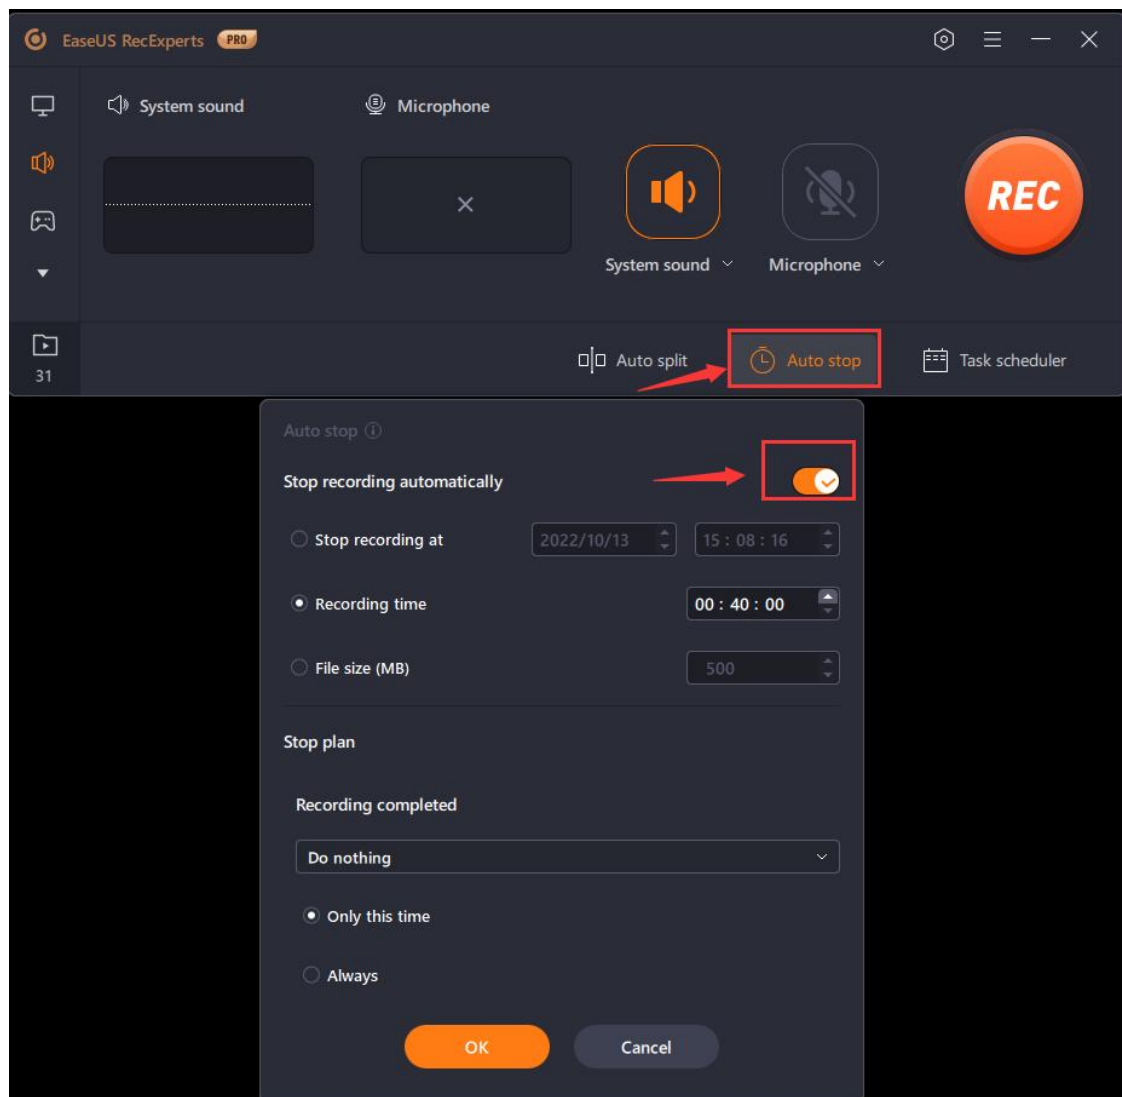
EaseUS RecExperts PRO

System sound

Microphone

×

System sound

Microphone

REC

31

Auto split

Auto stop

Task scheduler

Auto stop

Stop recording automatically

Stop recording at

2022/10/13

15 : 08 : 16

Recording time

00 : 40 : 00

File size (MB)

500

Stop plan

Recording completed

Do nothing

Only this time

Always

OK

Cancel